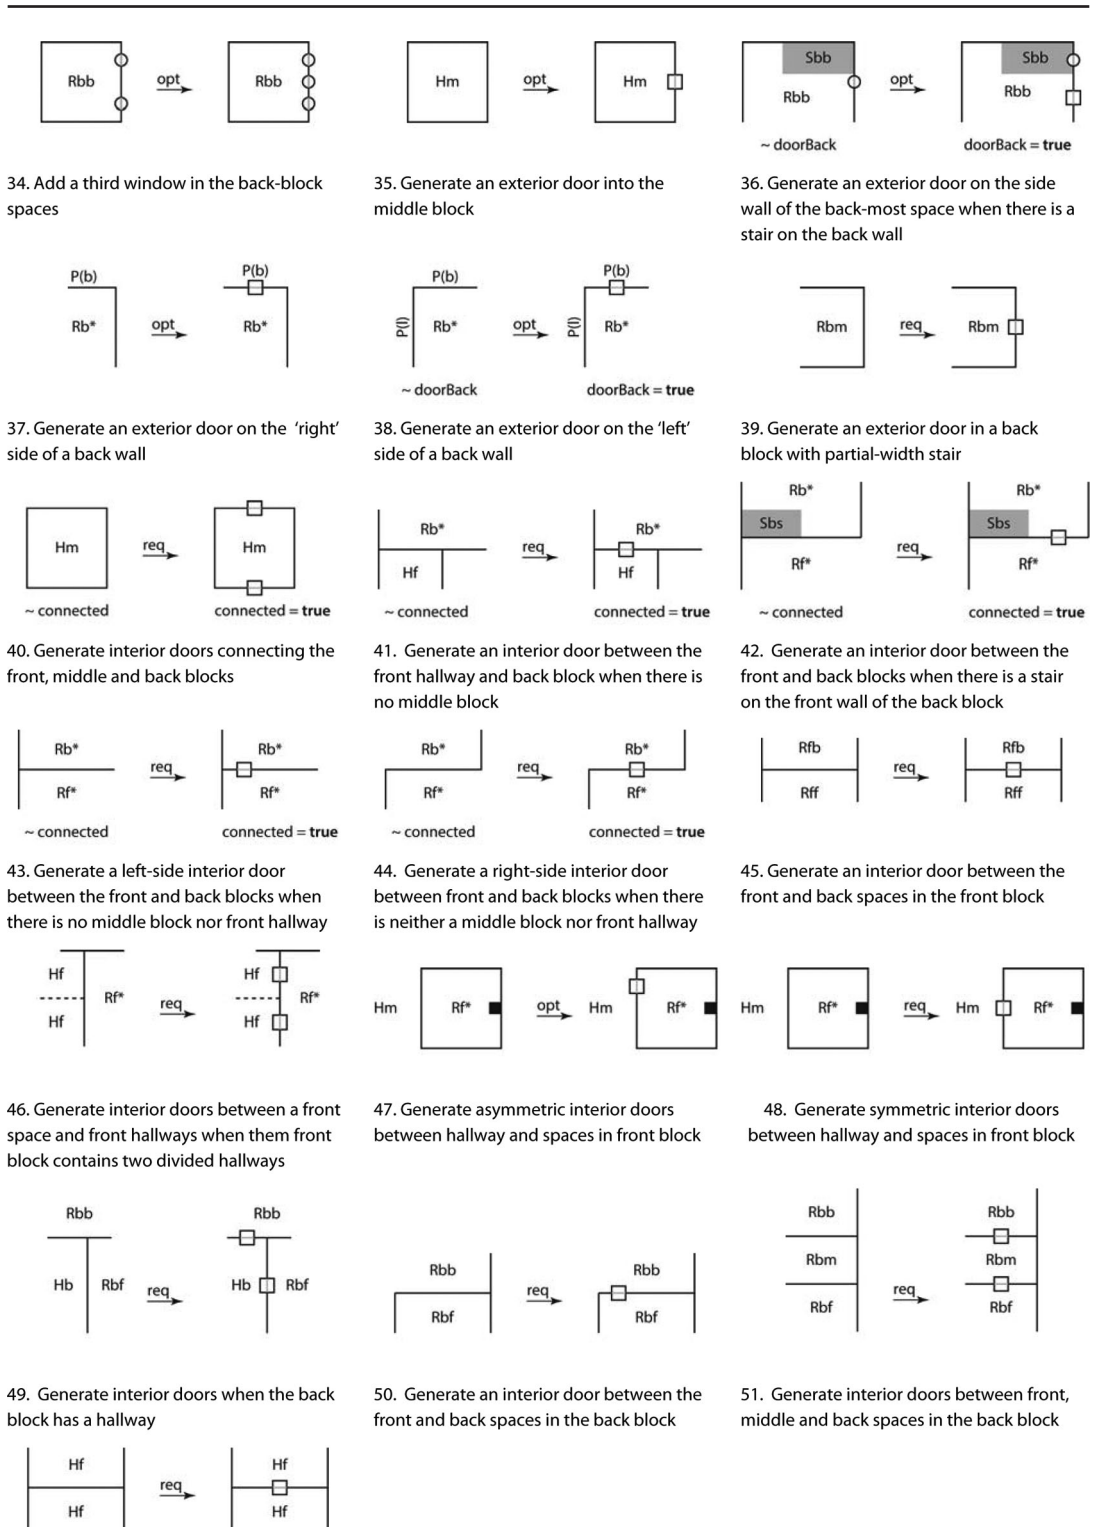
Rbb opt Rbb

Hm opt Hm

Sbb Rbb opt Sbb Rbb
~ doorBack doorBack = true

34. Add a third window in the back-block spaces

35. Generate an exterior door into the middle block

36. Generate an exterior door on the side wall of the back-most space when there is a stair on the back wall

P(b) Rb* opt P(b) Rb*

P(b) P(l) Rb* opt P(b) P(l) Rb*
~ doorBack doorBack = true

Rbm req Rbm

37. Generate an exterior door on the 'right' side of a back wall

38. Generate an exterior door on the 'left' side of a back wall

39. Generate an exterior door in a back block with partial-width stair

Hm req Hm
~ connected connected = true

Rb* Hf req Rb* Hf
~ connected connected = true

Rb* Sbs Rf* req Rb* Sbs Rf*
~ connected connected = true

40. Generate interior doors connecting the front, middle and back blocks

41. Generate an interior door between the front hallway and back block when there is no middle block

42. Generate an interior door between the front and back blocks when there is a stair on the front wall of the back block

Rb* Rf* req Rb* Rf*
~ connected connected = true

Rb* Rf* req Rb* Rf*
~ connected connected = true

Rfb Rff req Rfb Rff

43. Generate a left-side interior door between the front and back blocks when there is no middle block nor front hallway

44. Generate a right-side interior door between front and back blocks when there is neither a middle block nor front hallway

45. Generate an interior door between the front and back spaces in the front block

Hf Rf* Hf req Hf Rf* Hf

Hm Rf* opt Hm Rf*

Hm Rf* req Hm Rf*

46. Generate interior doors between a front space and front hallways when them front block contains two divided hallways

47. Generate asymmetric interior doors between hallway and spaces in front block

48. Generate symmetric interior doors between hallway and spaces in front block

Rbb Hb Rbf req Rbb Hb Rbf

Rbb Rbf req Rbb Rbf

Rbb Rbm Rbf req Rbb Rbm Rbf

49. Generate interior doors when the back block has a hallway

50. Generate an interior door between the front and back spaces in the back block

51. Generate interior doors between front, middle and back spaces in the back block

Hf Hf req Hf Hf